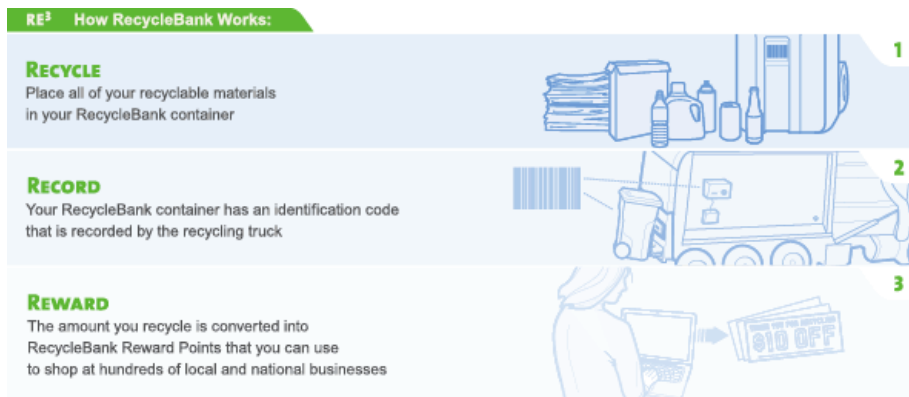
RE$^3$ How RecycleBank Works:

1

RECYCLE
Place all of your recyclable materials in your RecycleBank container

2

RECORD
Your RecycleBank container has an identification code that is recorded by the recycling truck

3

REWARD
The amount you recycle is converted into RecycleBank Reward Points that you can use to shop at hundreds of local and national businesses

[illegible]
$10 OFF